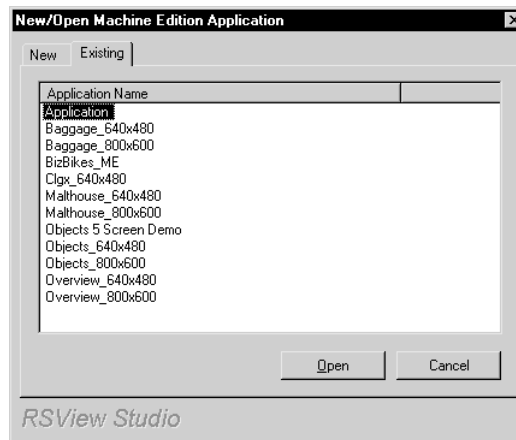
New/Open Machine Edition Application

New Existing

Application Name
Application
Baggage_640x480
Baggage_800x600
BizBikes_ME
Clgx_640x480
Malthouse_640x480
Malthouse_800x600
Objects 5 Screen Demo
Objects_640x480
Objects_800x600
Overview_640x480
Overview_800x600

Open Cancel

RSView Studio